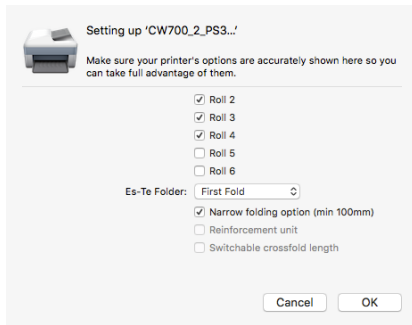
Setting up 'CW700_2_PS3...'

Make sure your printer's options are accurately shown here so you can take full advantage of them.

Roll 2
Roll 3
Roll 4
Roll 5
Roll 6

Es-Te Folder: First Fold

Narrow folding option (min 100mm)
Reinforcement unit
Switchable crossfold length

Cancel
OK